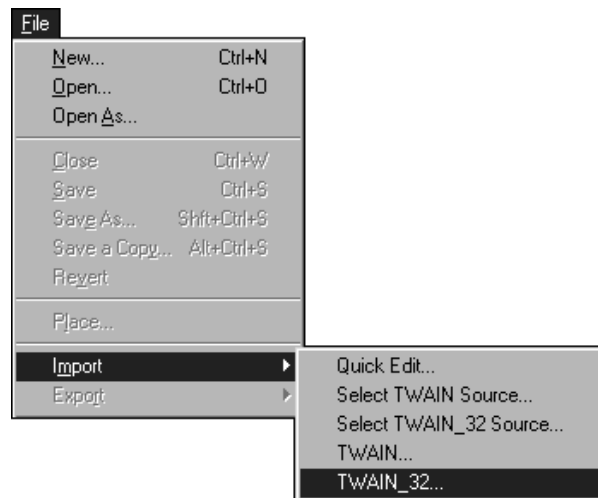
File

New... Ctrl+N
Open... Ctrl+O
Open As...

Close Ctrl+W
Save Ctrl+S
Save As... Shft+Ctrl+S
Save a Copy... Alt+Ctrl+S
Revert

Place...

Import
Export

Quick Edit...
Select TWAIN Source...
Select TWAIN_32 Source...
TWAIN...
TWAIN_32...